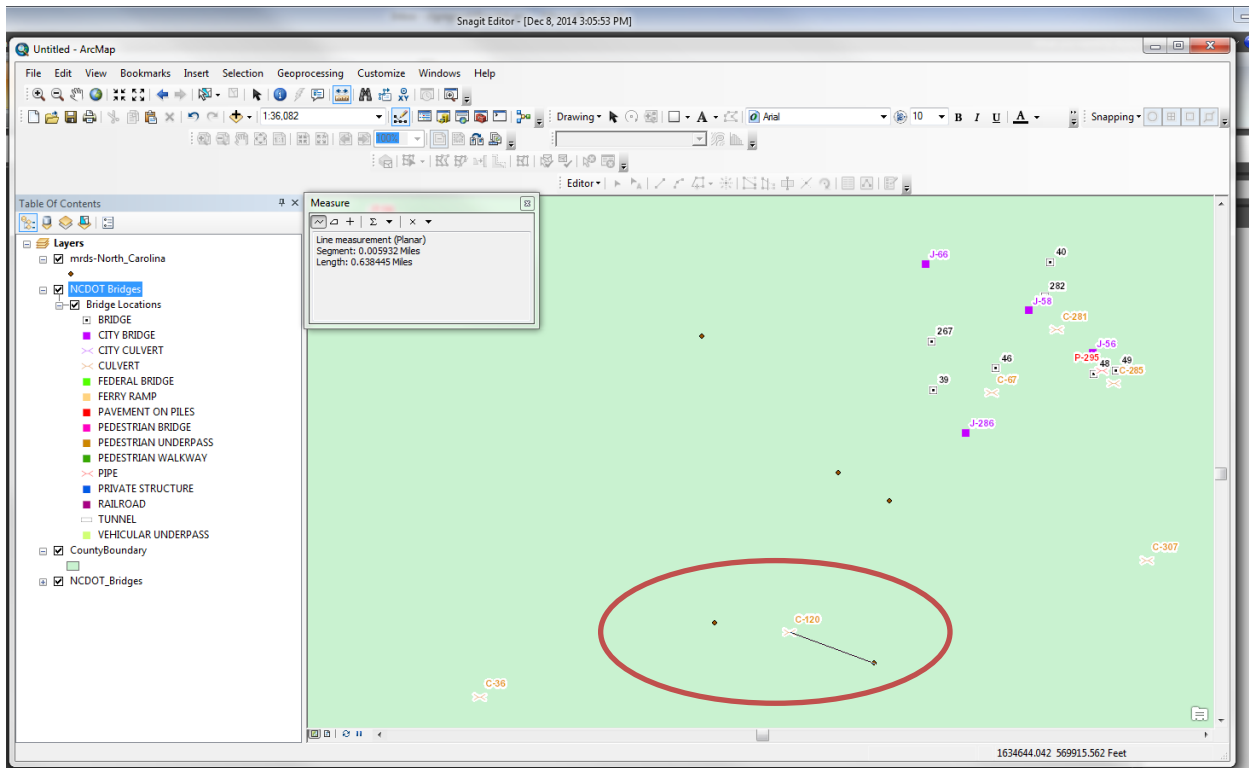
Snagit Editor - [Dec 8, 2014 3:05:53 PM]

Untitled - ArcMap

File Edit View Bookmarks Insert Selection Geoprocessing Customize Windows Help

1:36,082

Drawing

Arial

10

B I U A

Snapping

Editor

Table Of Contents

Layers
mrds-North_Carolina
NCDOT Bridges
Bridge Locations
BRIDGE
CITY BRIDGE
CITY CULVERT
CULVERT
FEDERAL BRIDGE
FERRY RAMP
PAVEMENT ON PILES
PEDESTRIAN BRIDGE
PEDESTRIAN UNDERPASS
PEDESTRIAN WALKWAY
PIPE
PRIVATE STRUCTURE
RAILROAD
TUNNEL
VEHICULAR UNDERPASS
CountyBoundary
NCDOT_Bridges

Measure

Line measurement (Planar)
Segment: 0.005932 Miles
Length: 0.638445 Miles

J-66
40
282
J-58
C-281
267
J-56
P-295
49
48
C-285
46
C-67
39
J-286
C-307
C-120
C-36

1634644.042 569915.562 Feet